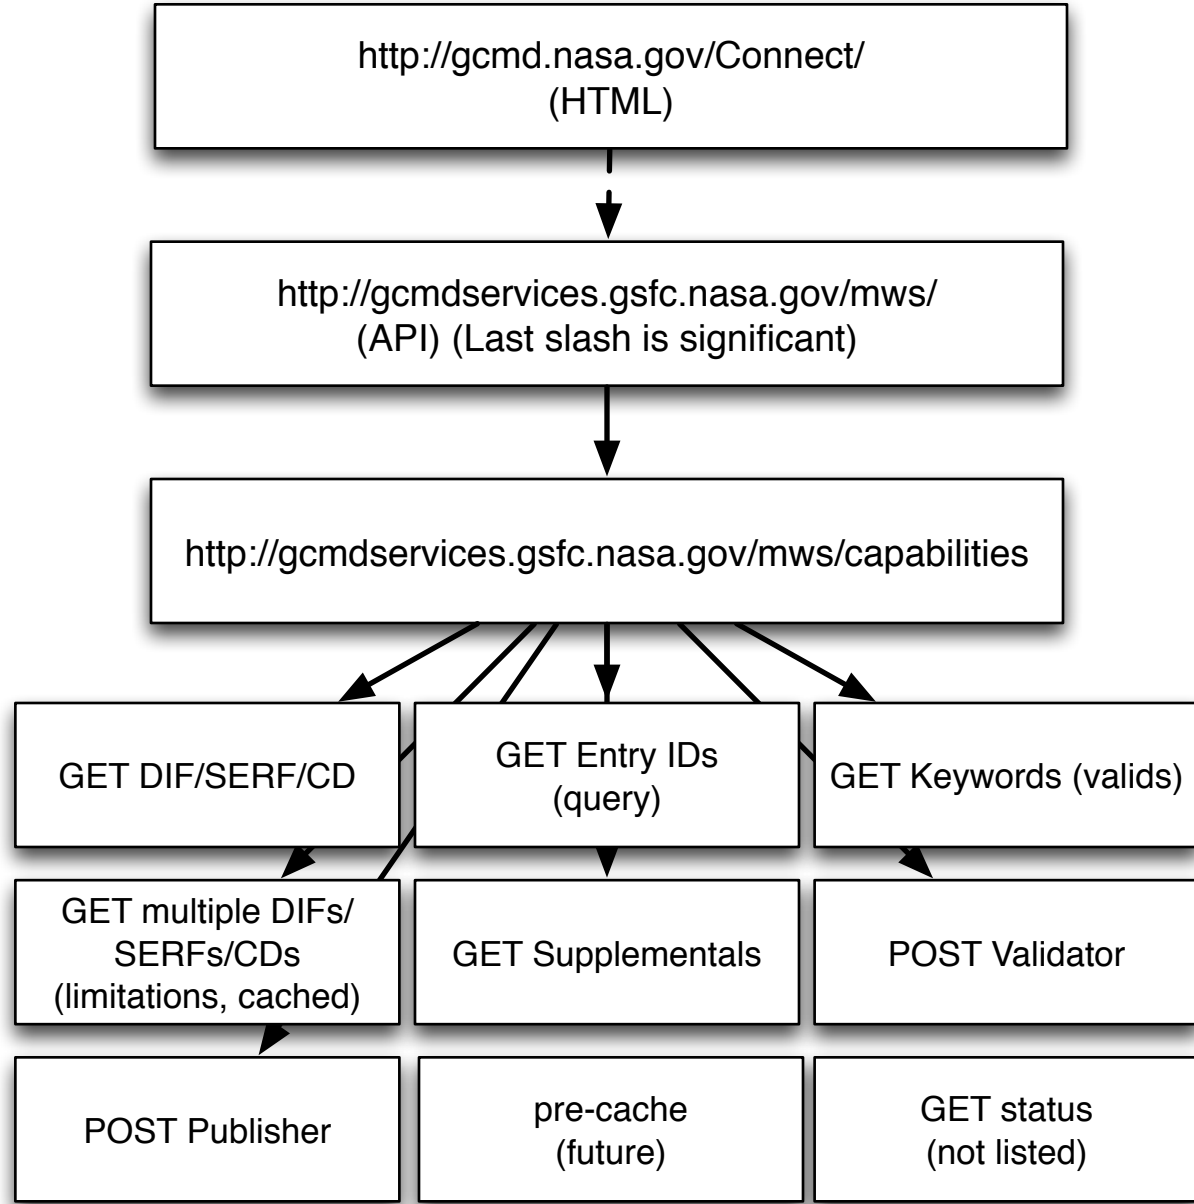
http://gcmd.nasa.gov/Connect/
(HTML)

http://gcmdservices.gsfc.nasa.gov/mws/
(API) (Last slash is significant)

http://gcmdservices.gsfc.nasa.gov/mws/capabilities

GET DIF/SERF/CD

GET Entry IDs
(query)

GET Keywords (valids)

GET multiple DIFs/
SERFs/CDs
(limitations, cached)

GET Supplementals

POST Validator

POST Publisher

pre-cache
(future)

GET status
(not listed)